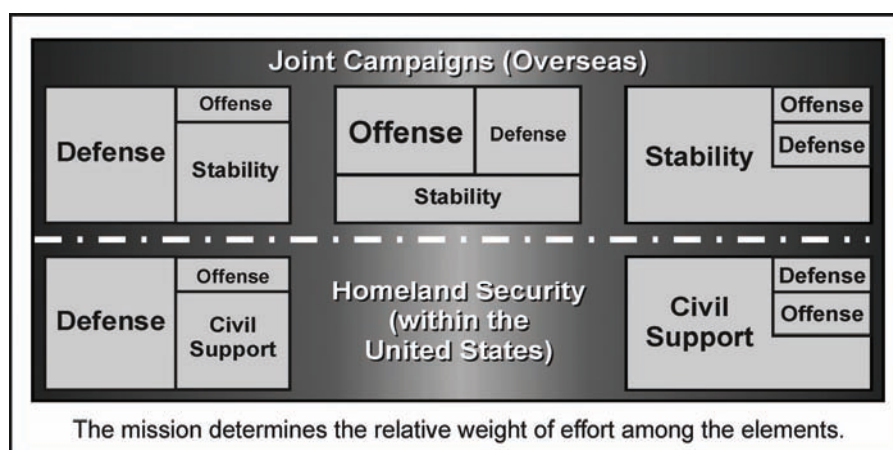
Joint Campaigns (Overseas)

Defense
Offense
Stability

Offense
Defense
Stability

Stability
Offense
Defense

Defense
Offense
Civil Support

Homeland Security (within the United States)

Civil Support
Defense
Offense

The mission determines the relative weight of effort among the elements.